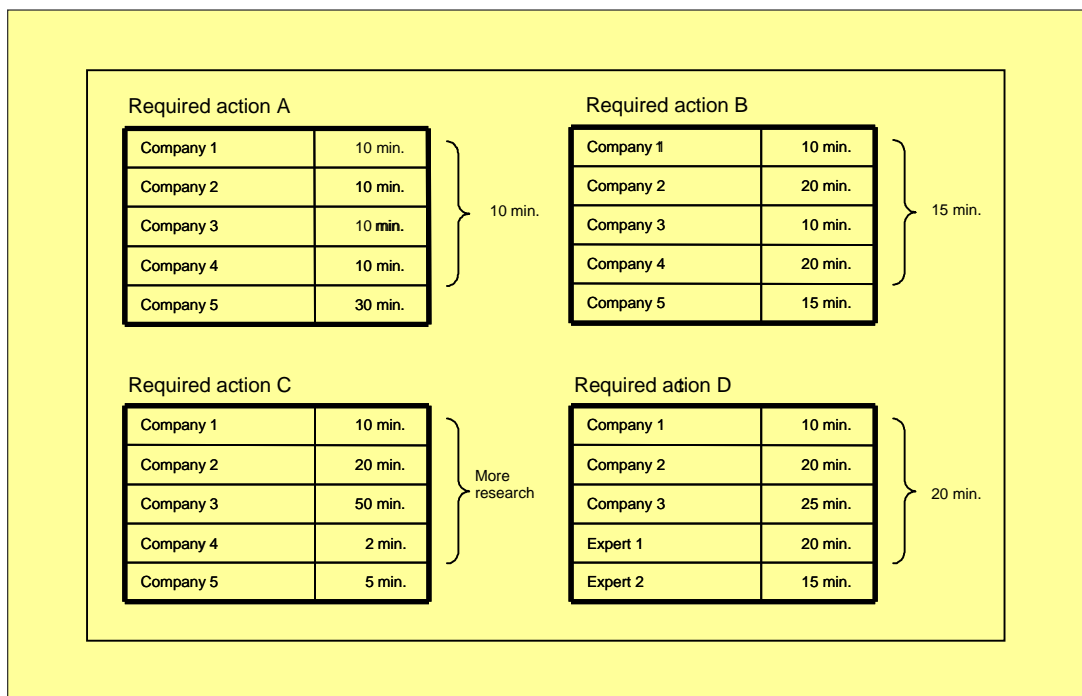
Required action A

| Company 1 | 10 min. |
|---|---|
| Company 2 | 10 min. |
| Company 3 | 10 min. |
| Company 4 | 10 min. |
| Company 5 | 30 min. |

10 min.

Required action B

| Company 1 | 10 min. |
|---|---|
| Company 2 | 20 min. |
| Company 3 | 10 min. |
| Company 4 | 20 min. |
| Company 5 | 15 min. |

15 min.

Required action C

| Company 1 | 10 min. |
|---|---|
| Company 2 | 20 min. |
| Company 3 | 50 min. |
| Company 4 | 2 min. |
| Company 5 | 5 min. |

More research

Required action D

| Company 1 | 10 min. |
|---|---|
| Company 2 | 20 min. |
| Company 3 | 25 min. |
| Expert 1 | 20 min. |
| Expert 2 | 15 min. |

20 min.